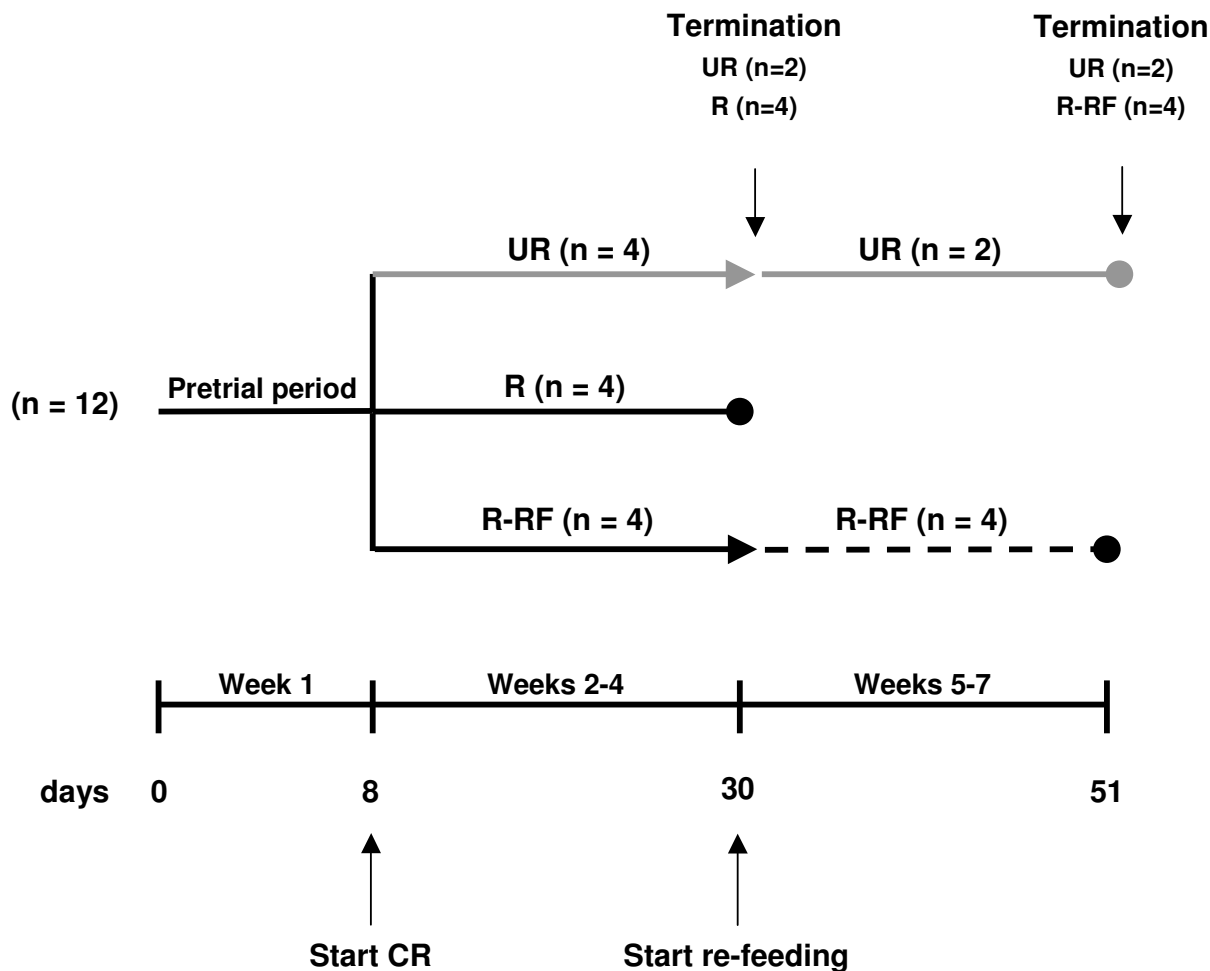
Termination
UR (n=2)
R (n=4)

Termination
UR (n=2)
R-RF (n=4)

UR (n = 4)
UR (n = 2)

(n = 12)
Pretrial period
R (n = 4)

R-RF (n = 4)
R-RF (n = 4)

Week 1
Weeks 2-4
Weeks 5-7

days 0 8 30 51

Start CR
Start re-feeding